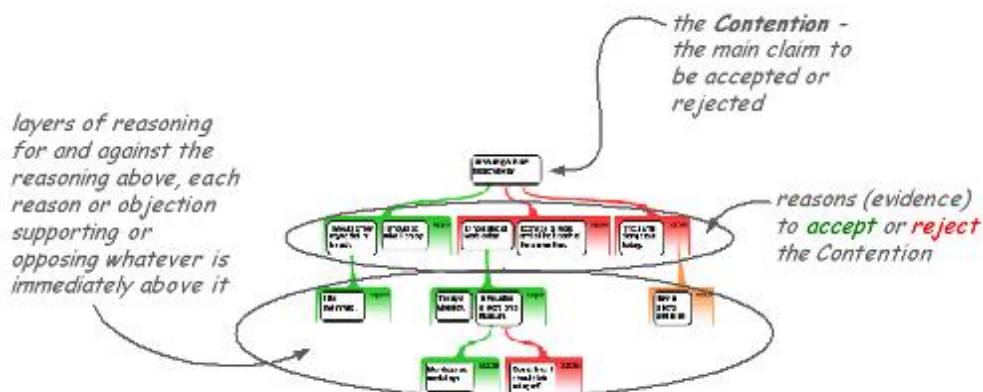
the Contention - the main claim to be accepted or rejected

layers of reasoning for and against the reasoning above, each reason or objection supporting or opposing whatever is immediately above it

reasons (evidence) to accept or reject the Contention

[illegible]